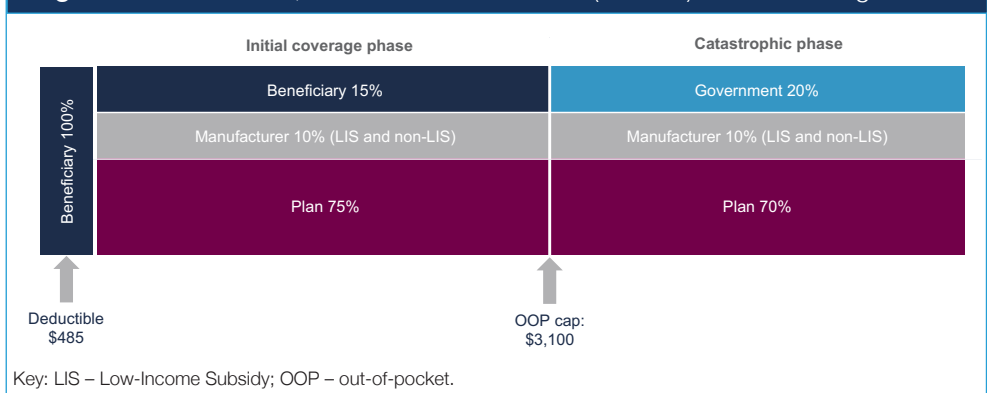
Initial coverage phase

Catastrophic phase

Beneficiary 100%

Beneficiary 15%

Government 20%

Manufacturer 10% (LIS and non-LIS)

Manufacturer 10% (LIS and non-LIS)

Plan 75%

Plan 70%

Deductible
$485

OOP cap:
$3,100

Key: LIS – Low-Income Subsidy; OOP – out-of-pocket.